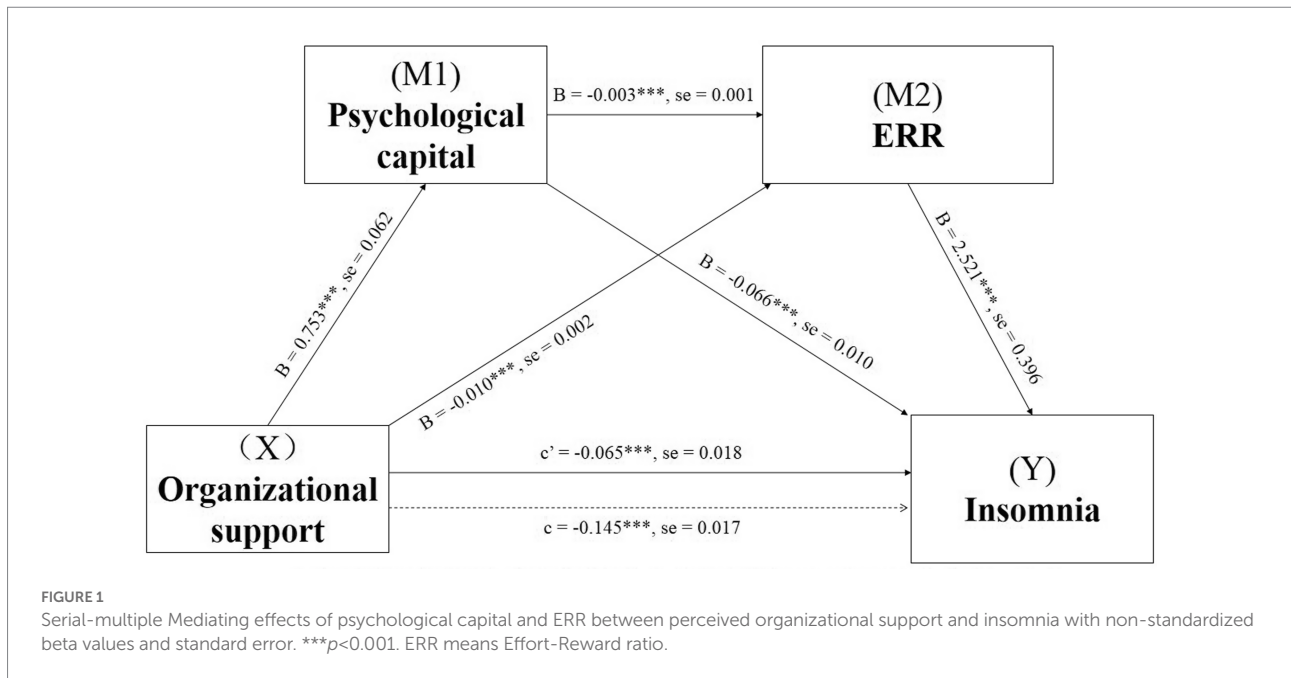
(M1)
Psychological capital

B = -0.003***, se = 0.001

(M2)
ERR

B = 0.753***, se = 0.062

B = -0.066***, se = 0.010

B = 2.521***, se = 0.396

B = -0.010***, se = 0.002

（X）
Organizational support

c' = -0.065***, se = 0.018

c = -0.145***, se = 0.017

(Y)
Insomnia

FIGURE 1
Serial-multiple Mediating effects of psychological capital and ERR between perceived organizational support and insomnia with non-standardized beta values and standard error. ***$p$<0.001. ERR means Effort-Reward ratio.